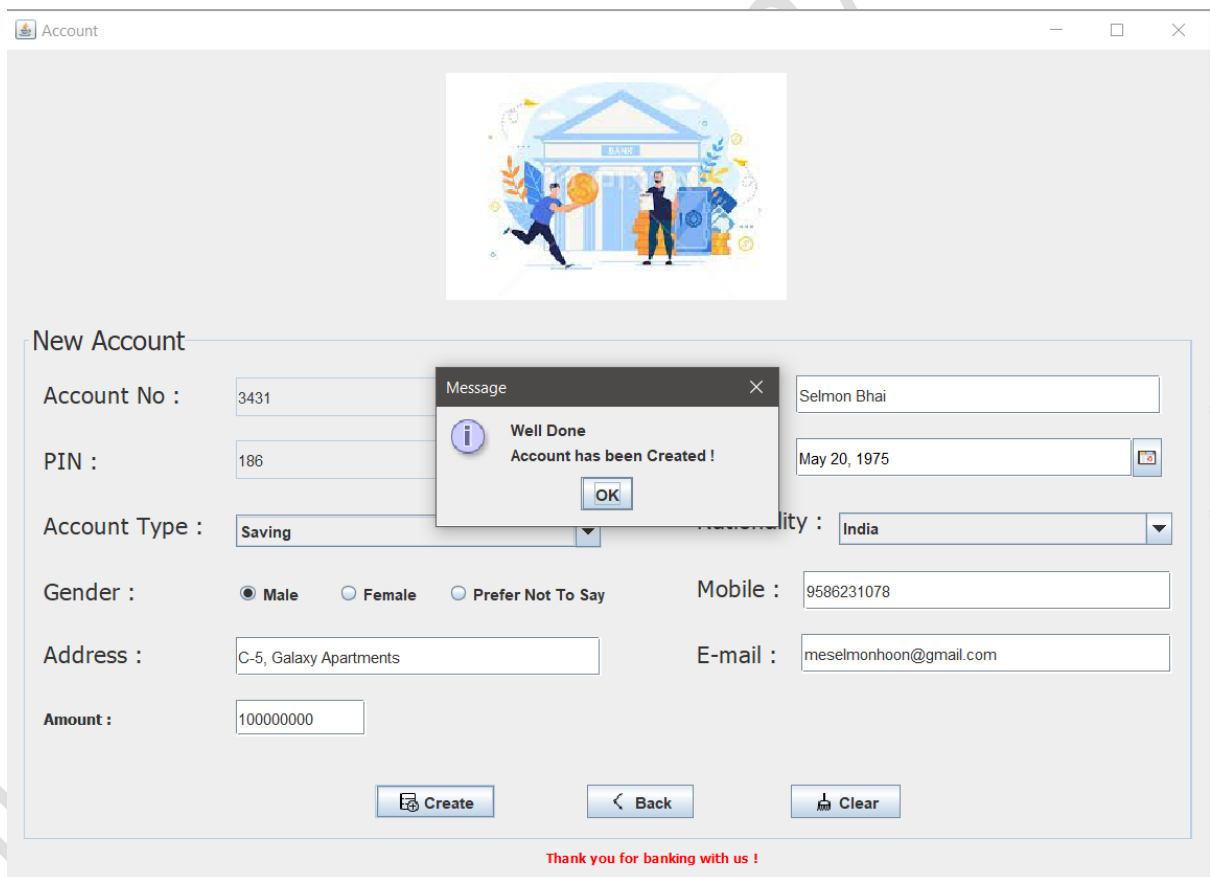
Account

BANK

New Account

Account No :
3431

Message
Well Done
Account has been Created !
OK

Selmon Bhai

PIN :
186

May 20, 1975

Account Type :
Saving

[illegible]ality :
India

Gender :
Male
Female
Prefer Not To Say

Mobile :
9586231078

Address :
C-5, Galaxy Apartments

E-mail :
meselmonhoon@gmail.com

Amount :
100000000

Create
Back
Clear

Thank you for banking with us !